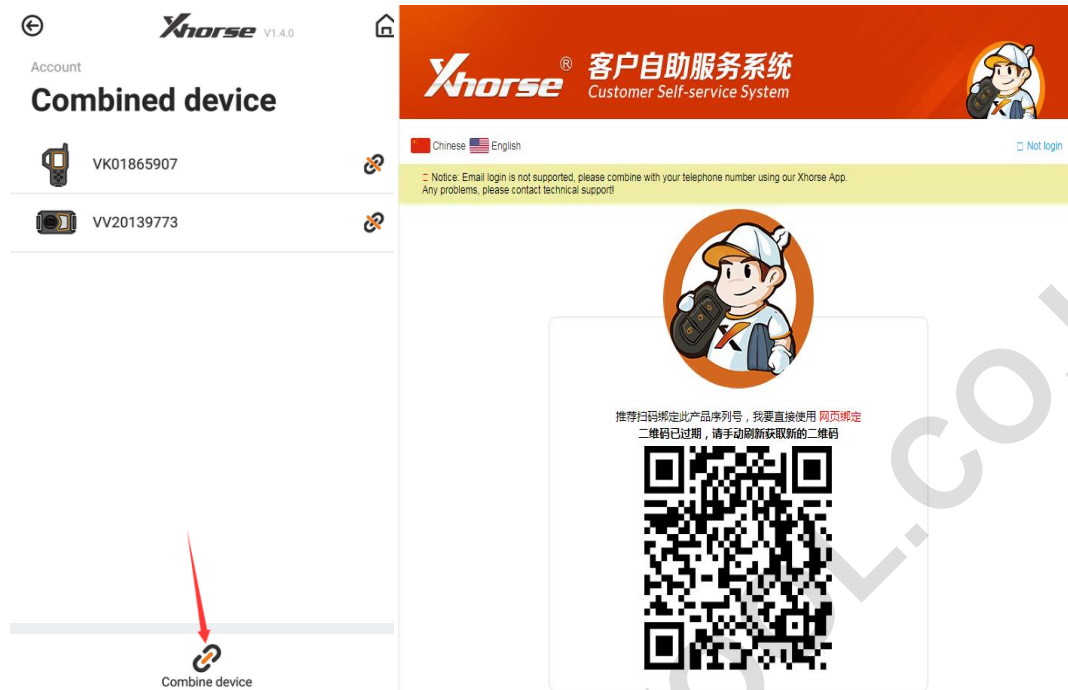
Xhorse V1.4.0

Account

Combined device

VK01865907

VV20139773

Combine device

Xhorse® 客户自助服务系统
Customer Self-service System

Chinese English

Not login

Notice: Email login is not supported, please combine with your telephone number using our Xhorse App.
Any problems, please contact technical support!

推荐扫码绑定此产品序列号，我要直接使用 网页绑定
二维码已过期，请手动刷新获取新的二维码

L.CO